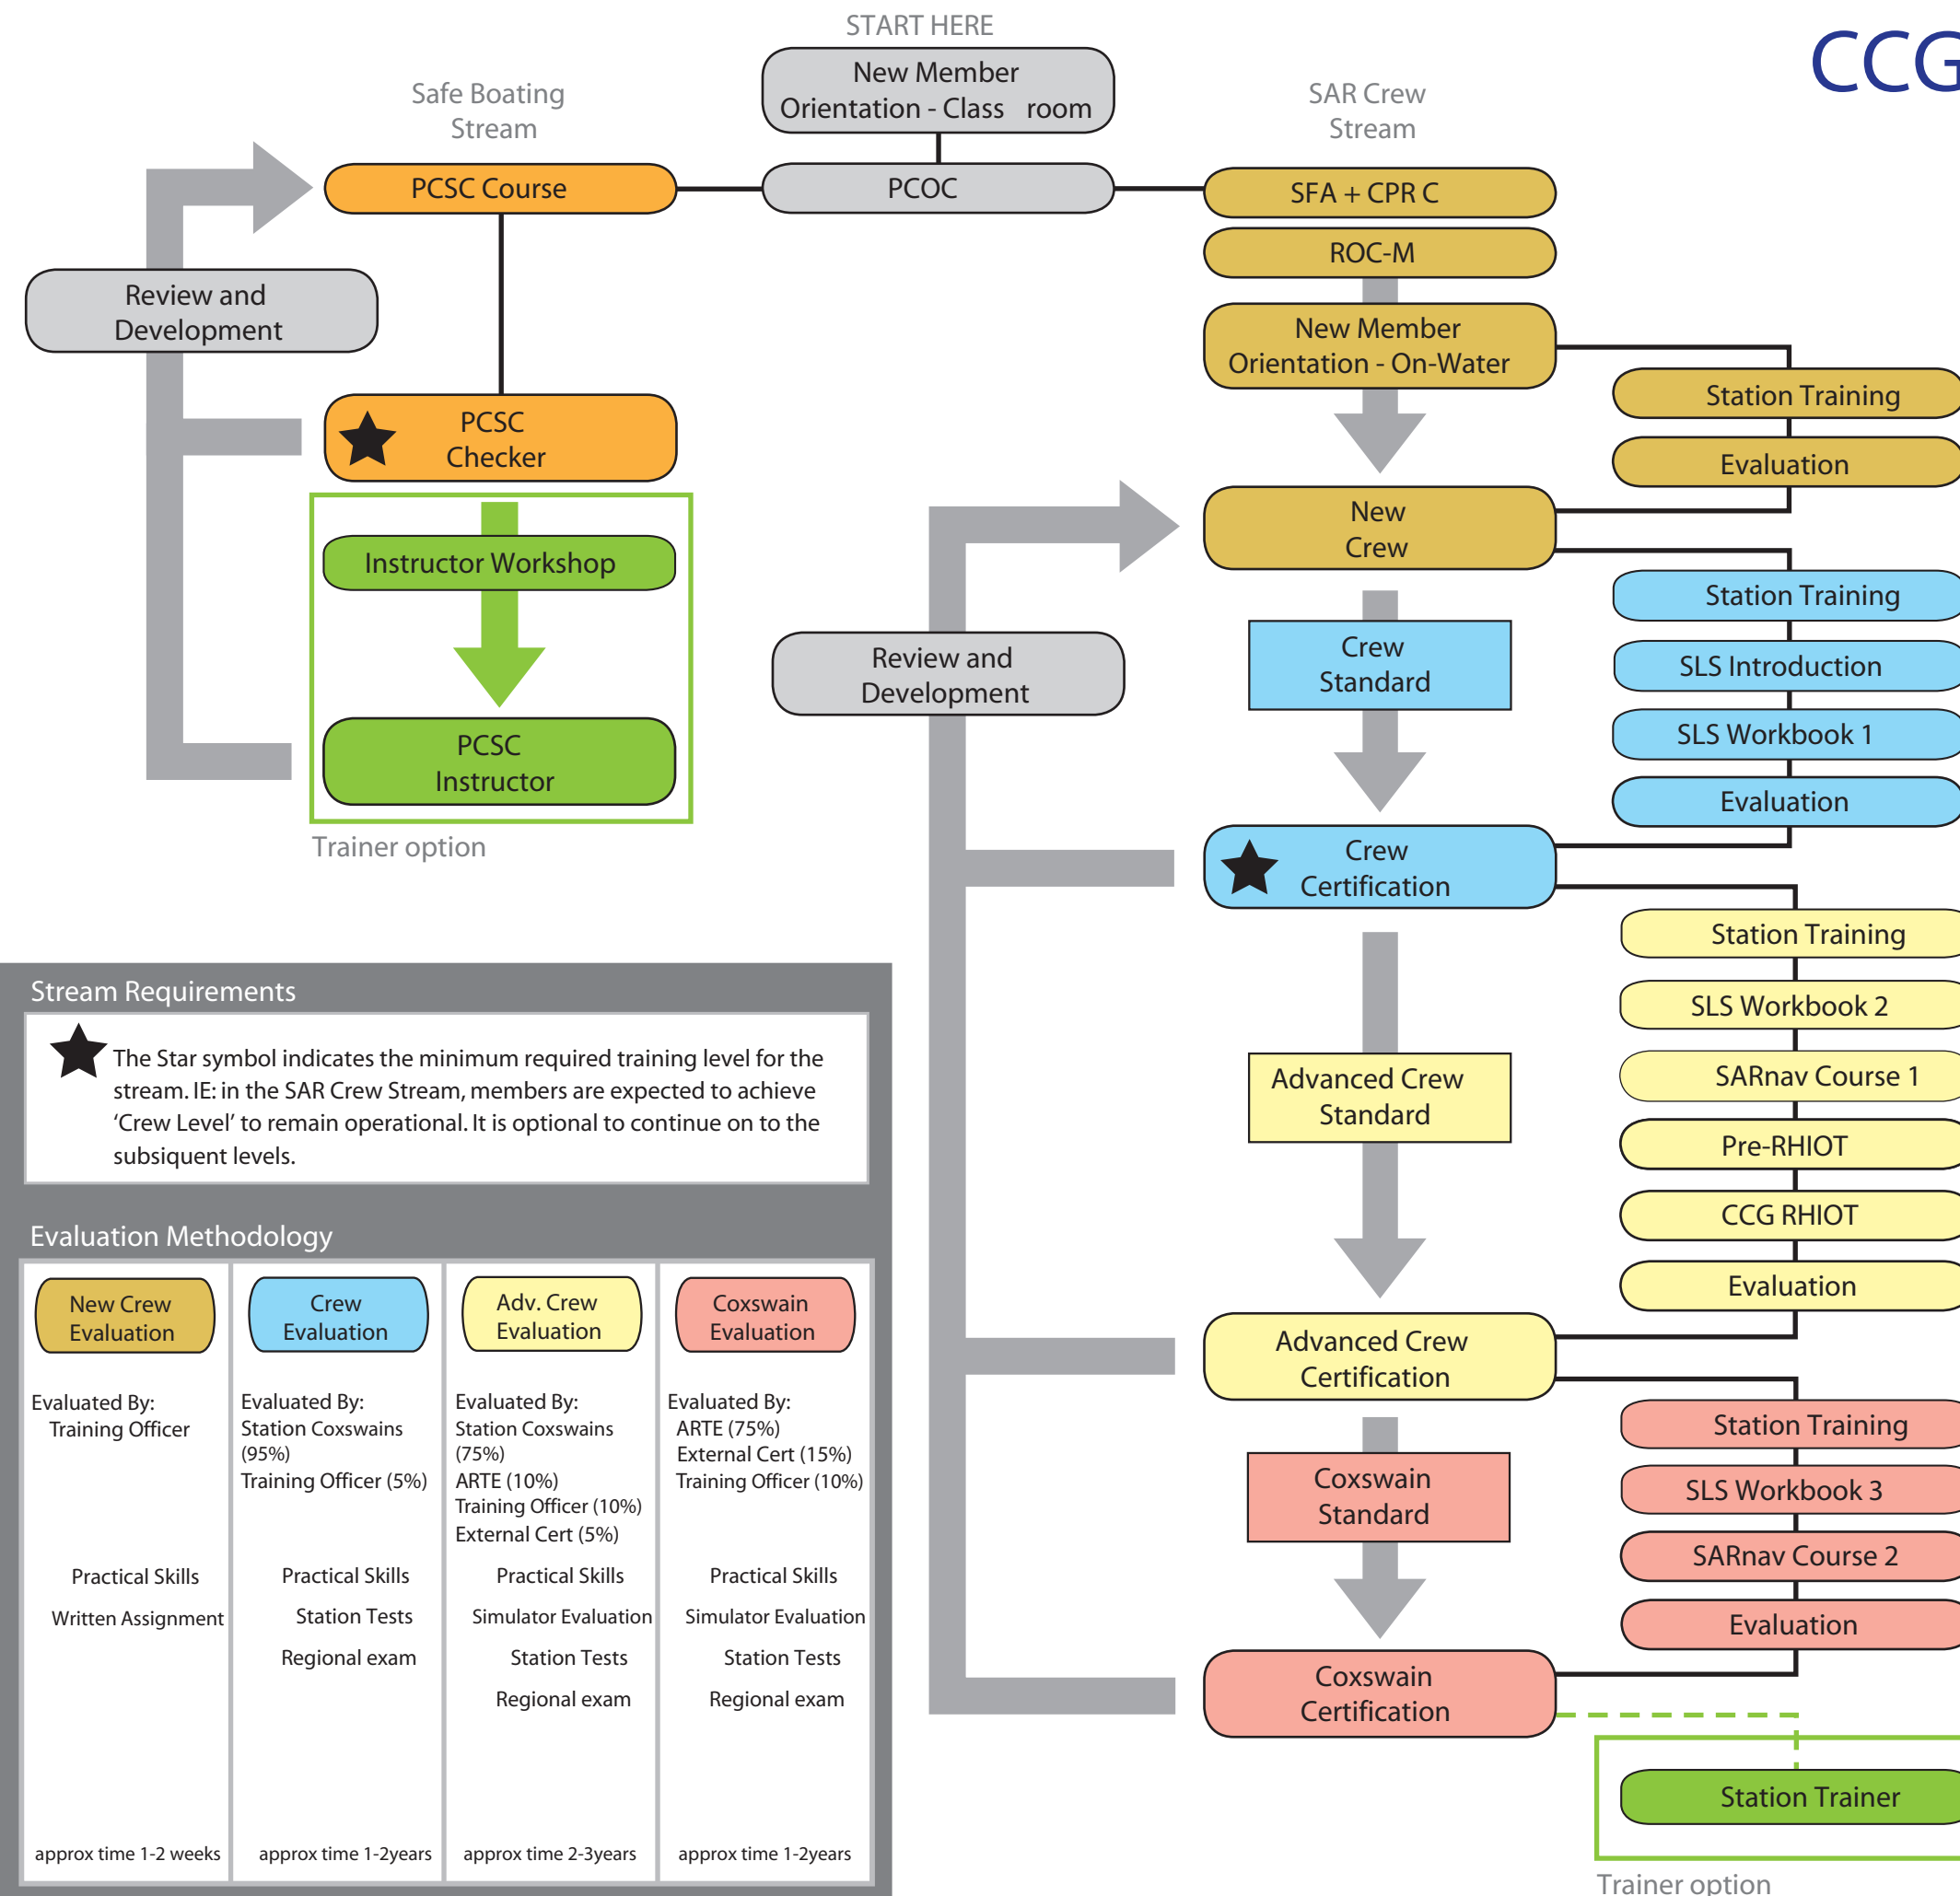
START HERE

New Member Orientation - Class room

CCG

Safe Boating Stream

SAR Crew Stream

PCSC Course

PCOC

SFA + CPR C

ROC-M

Review and Development

New Member Orientation - On-Water

Station Training

Evaluation

PCSC Checker

Instructor Workshop

New Crew

Station Training

Review and Development

Crew Standard

SLS Introduction

SLS Workbook 1

PCSC Instructor

Evaluation

Trainer option

Crew Certification

Station Training

Stream Requirements

SLS Workbook 2

The Star symbol indicates the minimum required training level for the stream. IE: in the SAR Crew Stream, members are expected to achieve 'Crew Level' to remain operational. It is optional to continue on to the subsiquent levels.

Advanced Crew Standard

SARnav Course 1

Pre-RHIOT

CCG RHIOT

Evaluation Methodology

Evaluation

| New Crew Evaluation | Crew Evaluation | Adv. Crew Evaluation | Coxswain Evaluation |
|---|---|---|---|
| Evaluated By: Training Officer | Evaluated By: Station Coxswains (95%) Training Officer (5%) | Evaluated By: Station Coxswains (75%) ARTE (10%) Training Officer (10%) External Cert (5%) | Evaluated By: ARTE (75%) External Cert (15%) Training Officer (10%) |
| Practical Skills | Practical Skills | Practical Skills | Practical Skills |
| Written Assignment | Station Tests | Simulator Evaluation | Simulator Evaluation |
| | Regional exam | Station Tests | Station Tests |
| | | Regional exam | Regional exam |
| approx time 1-2 weeks | approx time 1-2years | approx time 2-3years | approx time 1-2years |

Advanced Crew Certification

Station Training

Coxswain Standard

SLS Workbook 3

SARnav Course 2

Evaluation

Coxswain Certification

Station Trainer

Trainer option